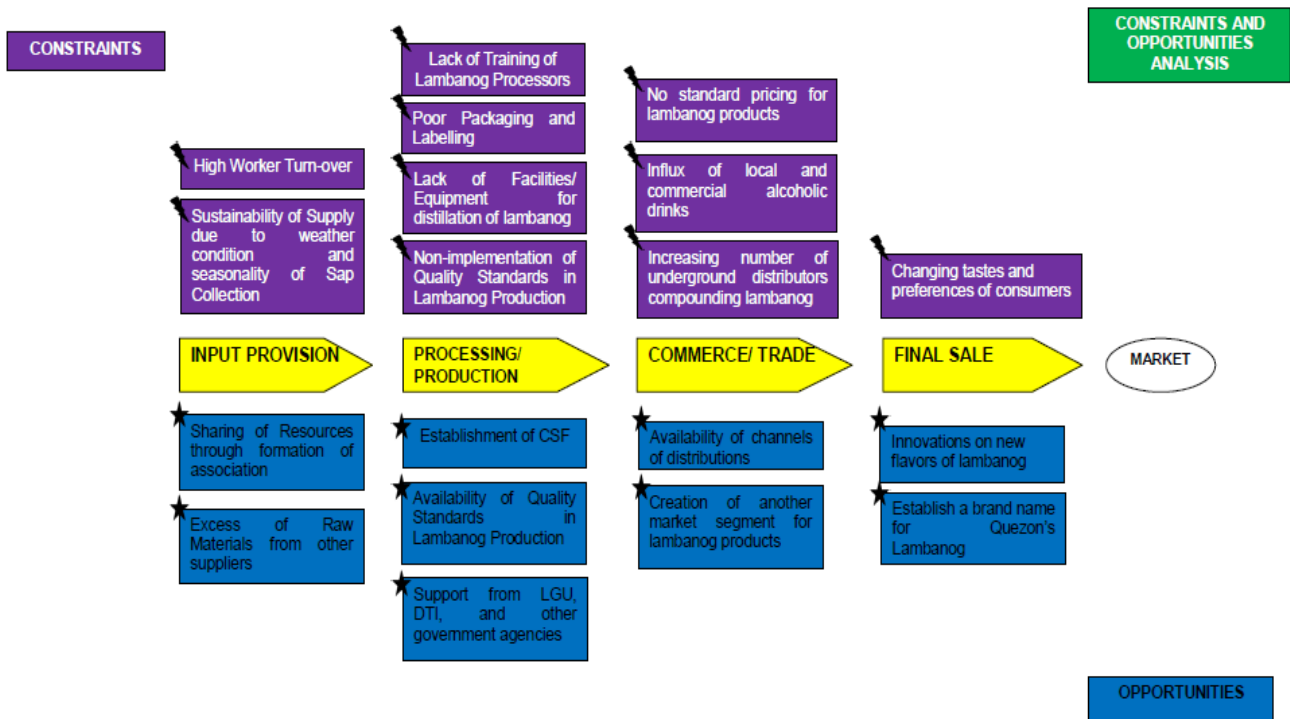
CONSTRAINTS

CONSTRAINTS AND OPPORTUNITIES ANALYSIS

High Worker Turn-over

Sustainability of Supply due to weather condition and seasonality of Sap Collection

Lack of Training of Lambanog Processors

Poor Packaging and Labelling

Lack of Facilities/ Equipment for distillation of lambanog

Non-implementation of Quality Standards in Lambanog Production

No standard pricing for lambanog products

Influx of local and commercial alcoholic drinks

Increasing number of underground distributors compounding lambanog

Changing tastes and preferences of consumers

INPUT PROVISION

PROCESSING/ PRODUCTION

COMMERCE/ TRADE

FINAL SALE

MARKET

Sharing of Resources through formation of association

Excess of Raw Materials from other suppliers

Establishment of CSF

Availability of Quality Standards in Lambanog Production

Support from LGU, DTI, and other government agencies

Availability of channels of distributions

Creation of another market segment for lambanog products

Innovations on new flavors of lambanog

Establish a brand name for Quezon's Lambanog

OPPORTUNITIES